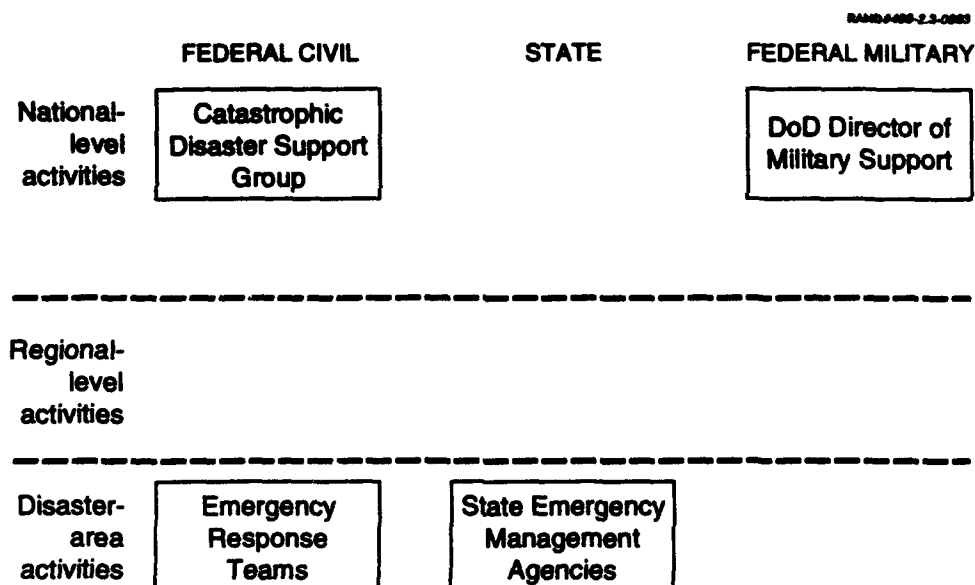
RAND#496-2.3-0893

FEDERAL CIVIL

STATE

FEDERAL MILITARY

National-level activities

Catastrophic Disaster Support Group

DoD Director of Military Support

Regional-level activities

Disaster-area activities

Emergency Response Teams

State Emergency Management Agencies